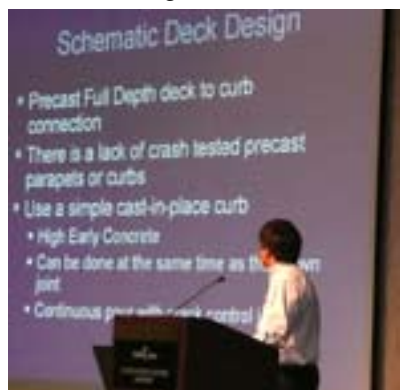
Schematic Deck Design

• Precast Full Depth deck to curb connection
• There is a lack of crash tested precast parapets or curbs
• Use a simple cast-in-place curb
• High Early Concrete
• Can be done at the same time as th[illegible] joint
• Continuous po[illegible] control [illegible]